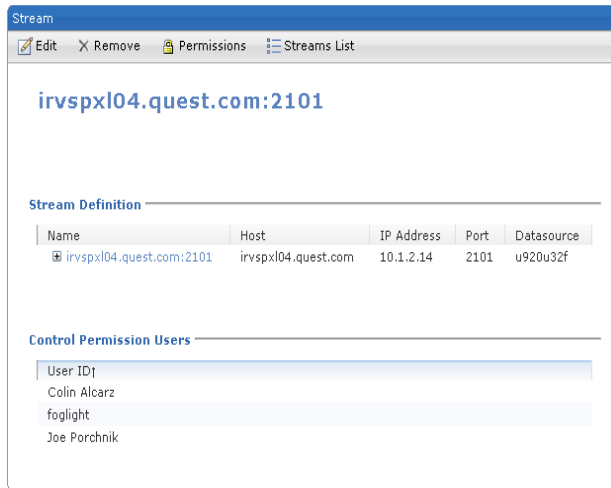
Stream

Edit  X Remove  Permissions  Streams List

irvspxl04.quest.com:2101

Stream Definition

| Name | Host | IP Address | Port | Datasource |
|---|---|---|---|---|
| ⊞ irvspxl04.quest.com:2101 | irvspxl04.quest.com | 10.1.2.14 | 2101 | u920u32f |

Control Permission Users

| User ID↑ |
|---|
| Colin Alcarz |
| foglight |
| Joe Porchnik |